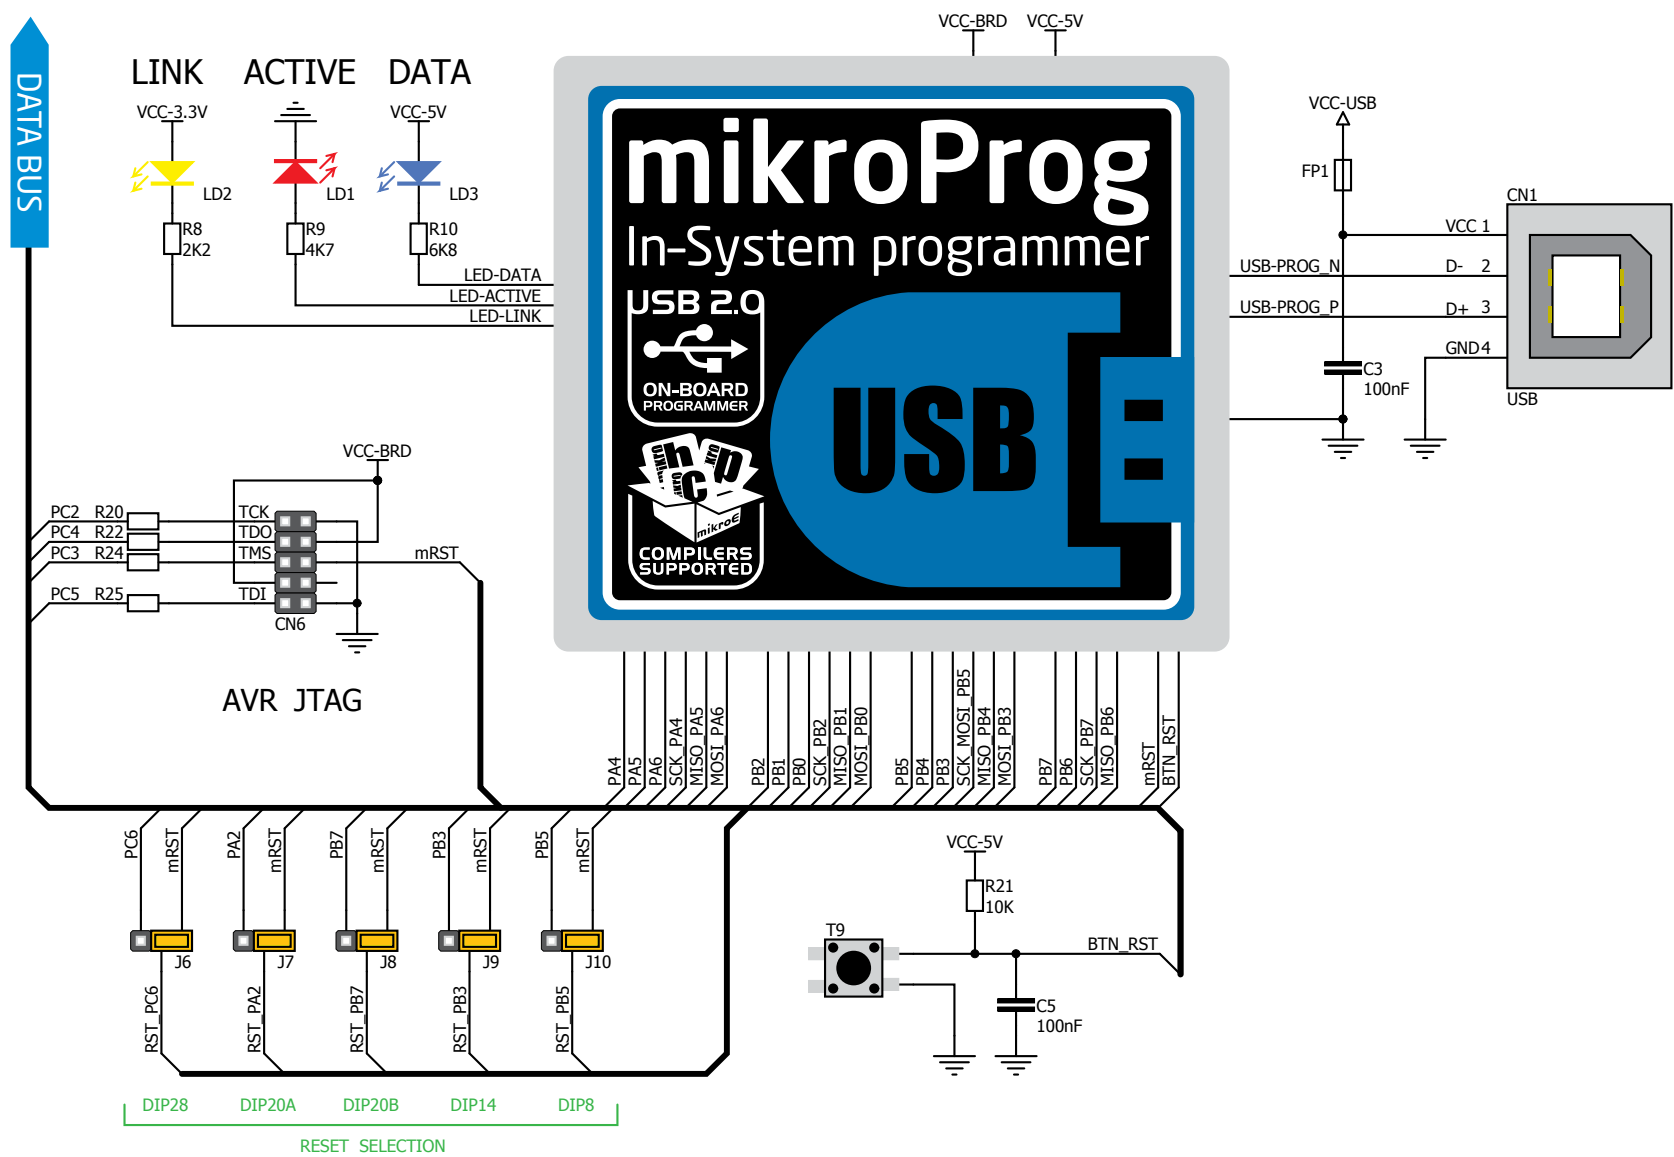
DATA BUS

LINK ACTIVE DATA

VCC-3.3V LD2 R8 2K2

LD1 R9 4K7

VCC-5V LD3 R10 6K8

LED-DATA
LED-ACTIVE
LED-LINK

VCC-BRD VCC-5V

mikroProg
In-System programmer
USB 2.0
ON-BOARD PROGRAMMER
COMPILERS SUPPORTED
USB

VCC-USB
FP1
CN1
VCC 1
USB-PROG_N D- 2
USB-PROG_P D+ 3
GND 4
C3 100nF
USB

VCC-BRD
PC2 R20 TCK
PC4 R22 TDO
PC3 R24 TMS
mRST
PC5 R25 TDI
CN6

AVR JTAG

PA4 PA5 PA6 SCK_PA4 MISO_PA5 MOSI_PA6 PB2 PB1 PB0 SCK_PB2 MISO_PB1 MOSI_PB0 PB5 PB4 PB3 SCK_MOSI_PB5 MISO_PB4 MOSI_PB3 PB7 PB6 SCK_PB7 MISO_PB6 mRST BTN_RST

PC6 mRST PA2 mRST PB7 mRST PB3 mRST PB5 mRST

J6 J7 J8 J9 J10

RST_PC6 RST_PA2 RST_PB7 RST_PB3 RST_PB5

VCC-5V
R21 10K
T9
BTN_RST
C5 100nF

DIP28 DIP20A DIP20B DIP14 DIP8
RESET SELECTION